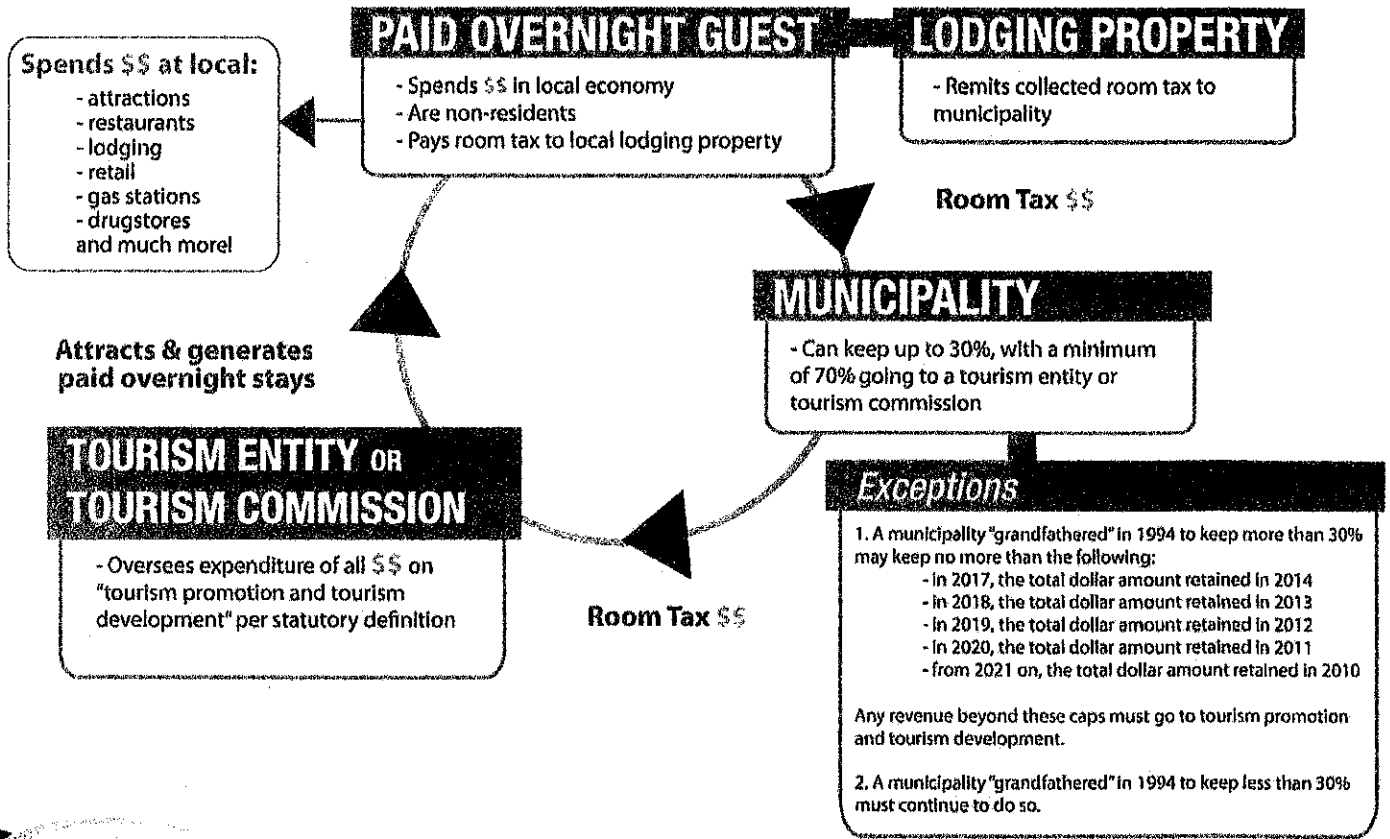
PAID OVERNIGHT GUEST

- Spends $$ in local economy
- Are non-residents
- Pays room tax to local lodging property

LODGING PROPERTY

- Remits collected room tax to municipality

Spends $$ at local:
- attractions
- restaurants
- lodging
- retail
- gas stations
- drugstores
and much more!

Room Tax $$

MUNICIPALITY

- Can keep up to 30%, with a minimum of 70% going to a tourism entity or tourism commission

Attracts & generates paid overnight stays

TOURISM ENTITY OR TOURISM COMMISSION

- Oversees expenditure of all $$ on "tourism promotion and tourism development" per statutory definition

Room Tax $$

Exceptions

1. A municipality "grandfathered" in 1994 to keep more than 30% may keep no more than the following:
- in 2017, the total dollar amount retained in 2014
- in 2018, the total dollar amount retained in 2013
- in 2019, the total dollar amount retained in 2012
- in 2020, the total dollar amount retained in 2011
- from 2021 on, the total dollar amount retained in 2010

Any revenue beyond these caps must go to tourism promotion and tourism development.

2. A municipality "grandfathered" in 1994 to keep less than 30% must continue to do so.